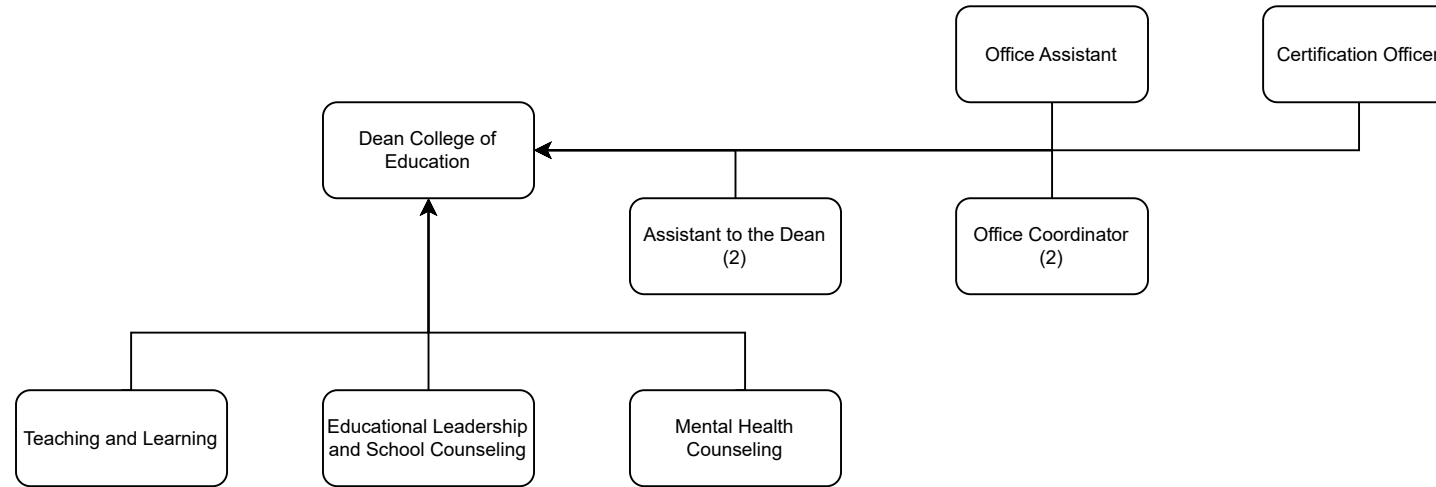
Office Assistant

Certification Officer

Dean College of Education

Assistant to the Dean (2)

Office Coordinator (2)

Teaching and Learning

Educational Leadership and School Counseling

Mental Health Counseling